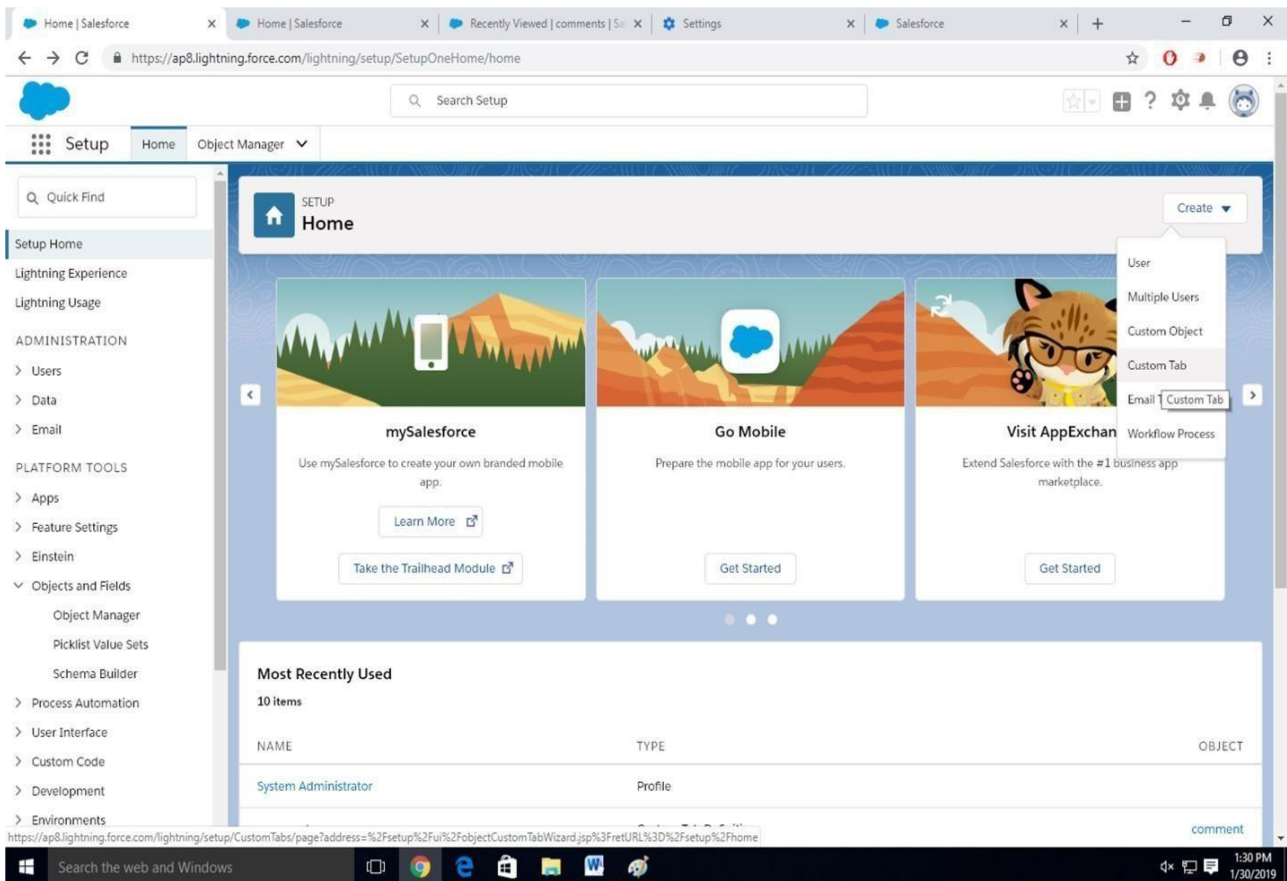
Home | Salesforce × Home | Salesforce × Recently Viewed | comments | Sa × Settings × Salesforce × +

https://ap8.lightning.force.com/lightning/setup/SetupOneHome/home

Search Setup

Setup Home Object Manager

Quick Find

Setup Home
Lightning Experience
Lightning Usage

ADMINISTRATION
Users
Data
Email

PLATFORM TOOLS
Apps
Feature Settings
Einstein
Objects and Fields
Object Manager
Picklist Value Sets
Schema Builder
Process Automation
User Interface
Custom Code
Development
Environments

SETUP
Home

Create

User
Multiple Users
Custom Object
Custom Tab
Email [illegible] Custom Tab
Workflow Process

mySalesforce
Use mySalesforce to create your own branded mobile app.
Learn More
Take the Trailhead Module

Go Mobile
Prepare the mobile app for your users.
Get Started

Visit AppExchan
Extend Salesforce with the #1 business app marketplace.
Get Started

Most Recently Used
10 items

| NAME | TYPE | OBJECT |
|---|---|---|
| System Administrator | Profile | |
| | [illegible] | comment |

https://ap8.lightning.force.com/lightning/setup/CustomTabs/page?address=%2Fsetup%2Fui%2FobjectCustomTabWizard.jsp%3FretURL%3D%2Fsetup%2Fhome

Search the web and Windows

1:30 PM
1/30/2019